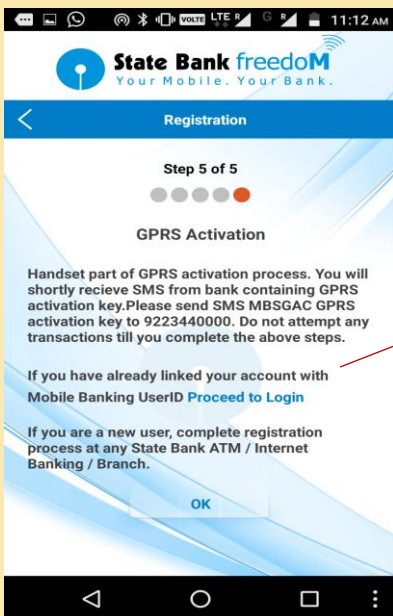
VOLTE LTE G 11:12 AM

State Bank freedoM
Your Mobile. Your Bank.

Registration

Step 5 of 5

GPRS Activation

Handset part of GPRS activation process. You will shortly recieve SMS from bank containing GPRS activation key.Please send SMS MBSGAC GPRS activation key to 9223440000. Do not attempt any transactions till you complete the above steps.

If you have already linked your account with Mobile Banking UserID Proceed to Login

If you are a new user, complete registration process at any State Bank ATM / Internet Banking / Branch.

OK